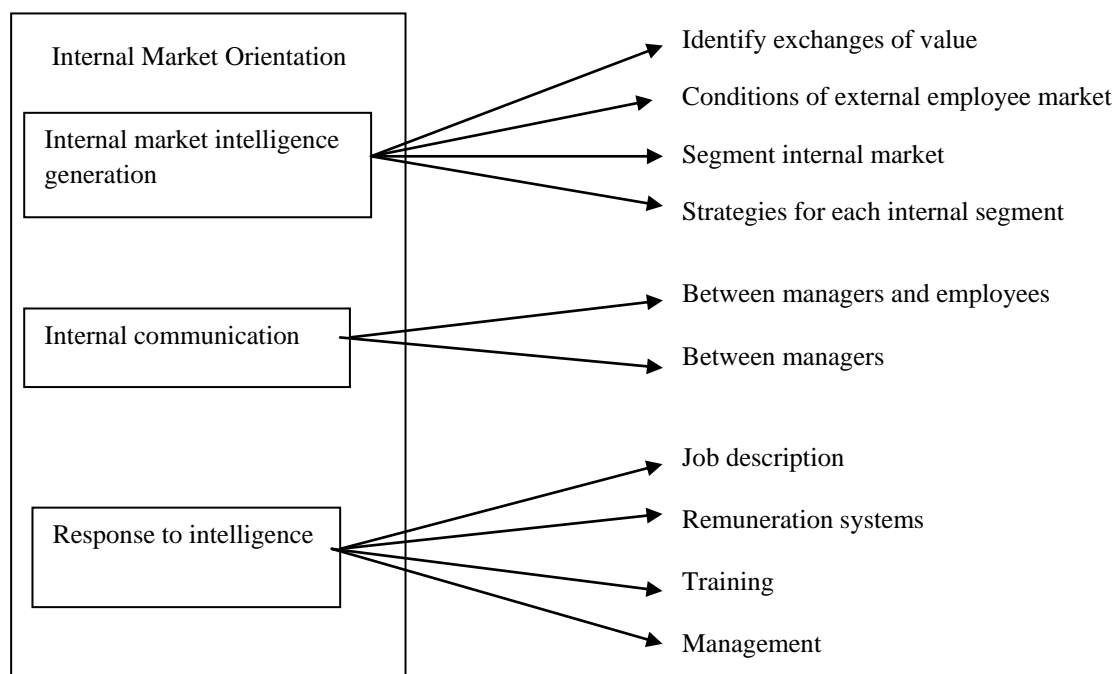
Internal Market Orientation

Internal market intelligence generation

Identify exchanges of value

Conditions of external employee market

Segment internal market

Strategies for each internal segment

Internal communication

Between managers and employees

Between managers

Response to intelligence

Job description

Remuneration systems

Training

Management